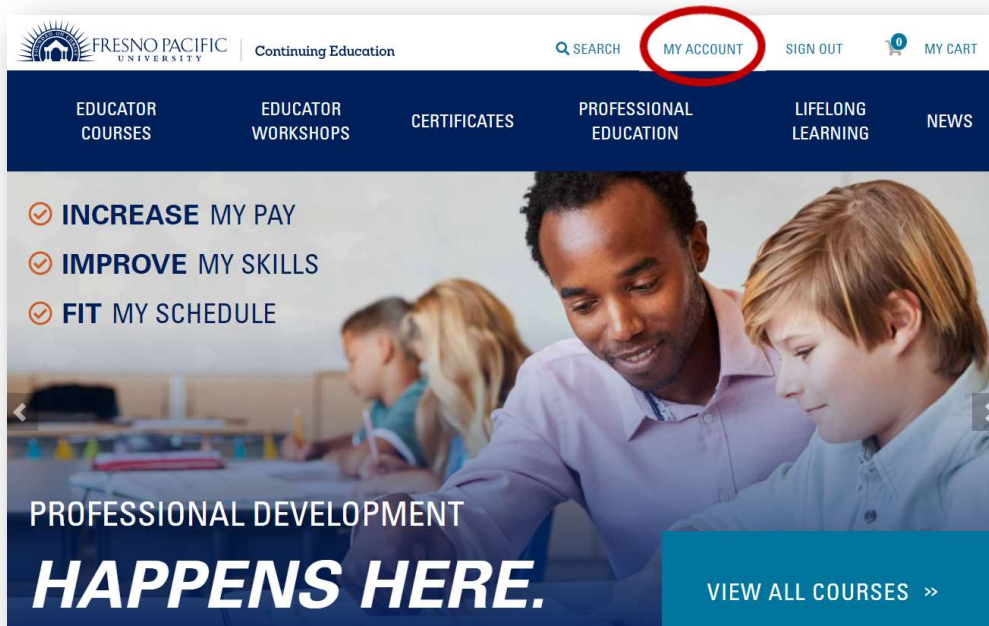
FRESNO PACIFIC UNIVERSITY | Continuing Education

SEARCH MY ACCOUNT SIGN OUT 0 MY CART

EDUCATOR COURSES
EDUCATOR WORKSHOPS
CERTIFICATES
PROFESSIONAL EDUCATION
LIFELONG LEARNING
NEWS

INCREASE MY PAY
IMPROVE MY SKILLS
FIT MY SCHEDULE

PROFESSIONAL DEVELOPMENT
HAPPENS HERE.

VIEW ALL COURSES »